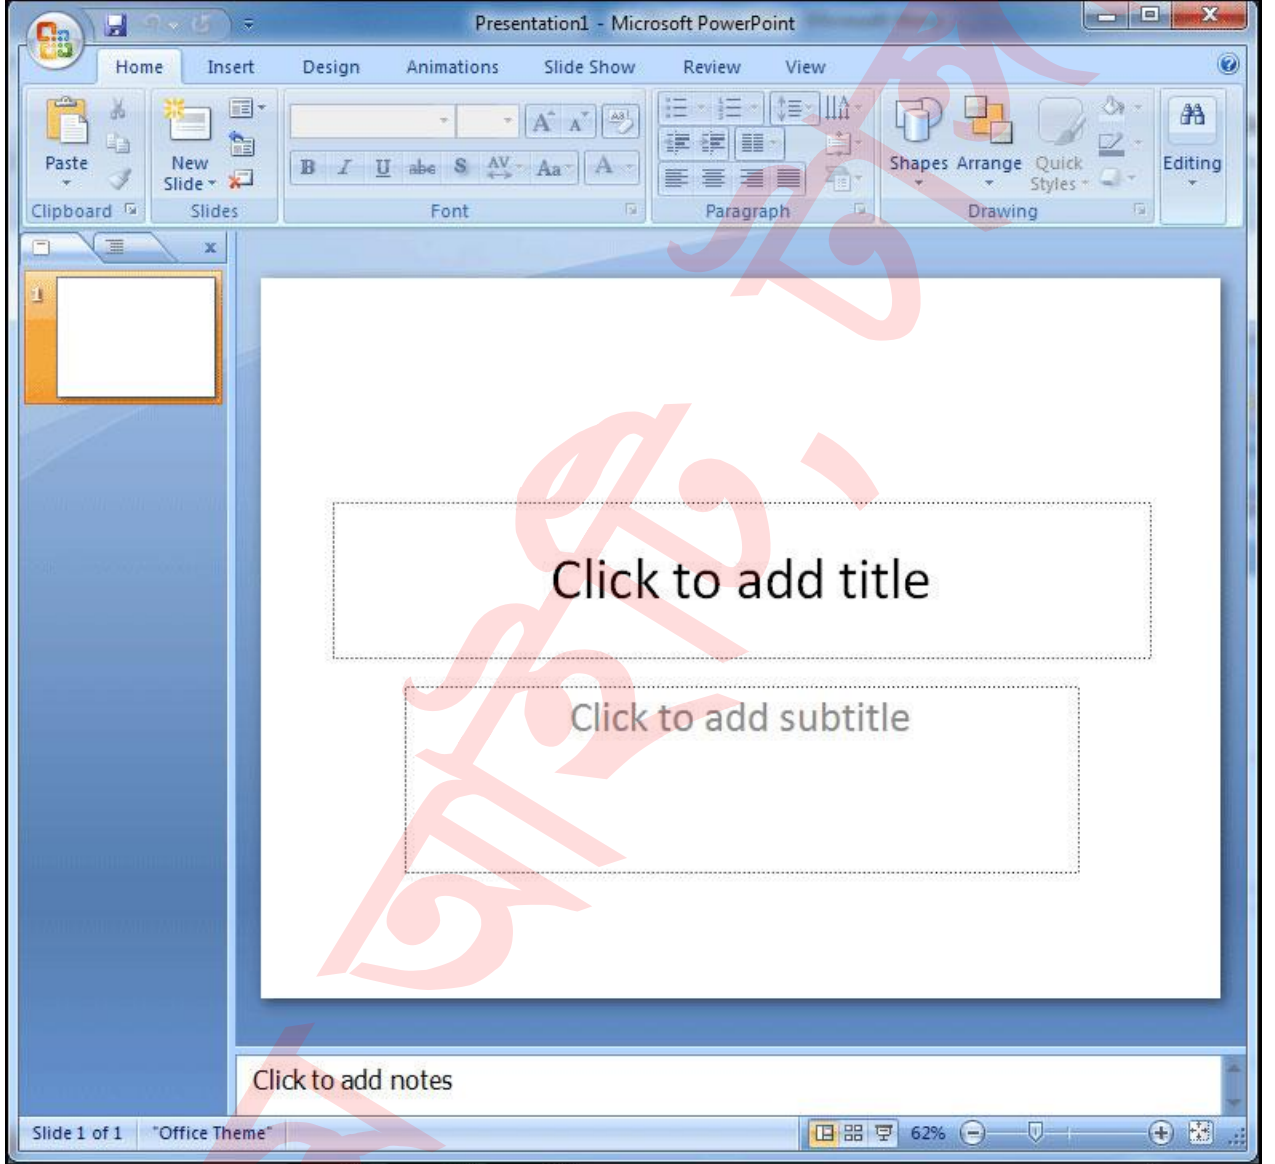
Presentation1 - Microsoft PowerPoint

Home Insert Design Animations Slide Show Review View

Paste
Clipboard
New Slide
Slides
B I U abc S AV Aa A
Font
Paragraph
Shapes Arrange Quick Styles
Drawing
Editing

1

Click to add title

Click to add subtitle

Click to add notes

Slide 1 of 1 "Office Theme" 62%